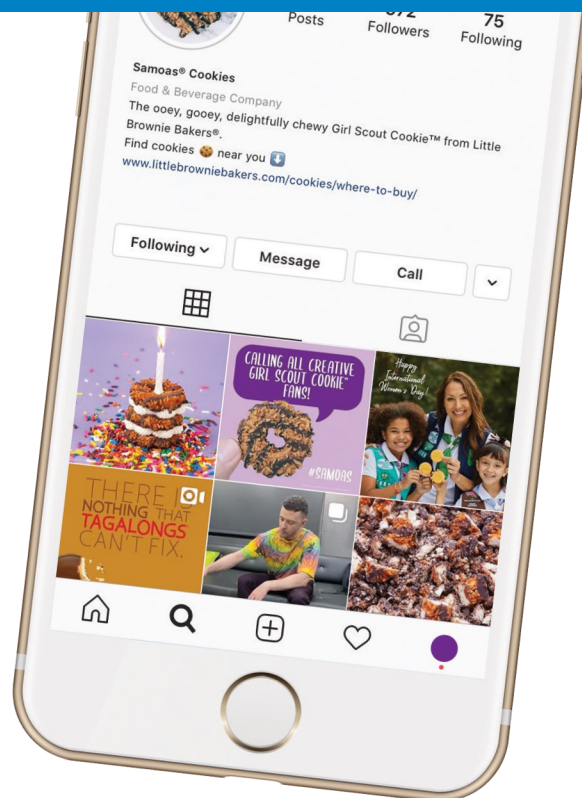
Posts
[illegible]
Followers
75
Following

Samoas® Cookies
Food & Beverage Company
The ooey, gooey, delightfully chewy Girl Scout Cookie™ from Little Brownie Bakers®.
Find cookies 🍪 near you ⬇️
www.littlebrowniebakers.com/cookies/where-to-buy/

Following
Message
Call

CALLING ALL CREATIVE GIRL SCOUT COOKIE™ FANS!
#SAMOAS

Happy International Women's Day!

THERE IS NOTHING THAT TAGALONGS CAN'T FIX.